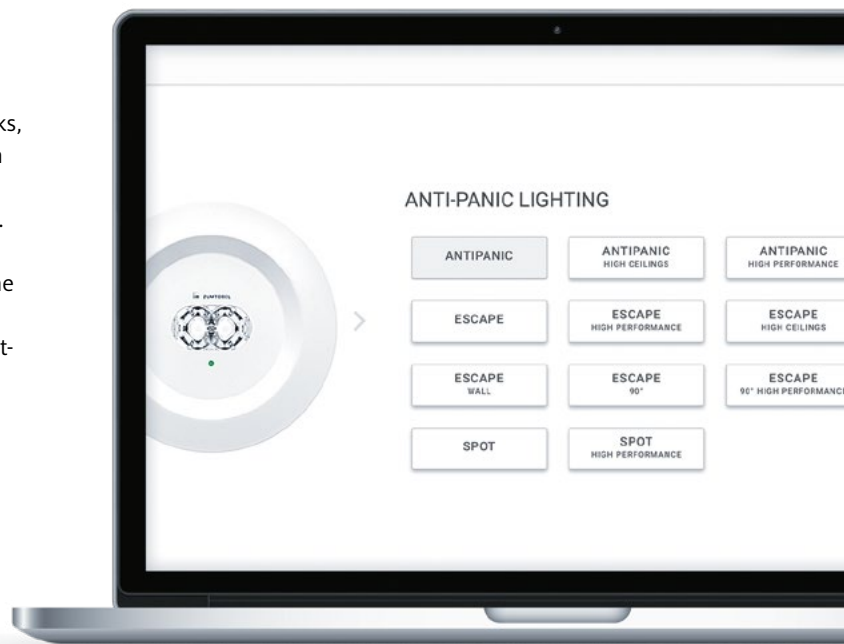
ks,
n

.

he

t-

ZUMTOBEL

ANTI-PANIC LIGHTING

ANTIPANIC

ANTIPANIC
HIGH CEILINGS

ANTIPANIC
HIGH PERFORMANCE

ESCAPE

ESCAPE
HIGH PERFORMANCE

ESCAPE
HIGH CEILINGS

ESCAPE
WALL

ESCAPE
90°

ESCAPE
90° HIGH PERFORMANC

SPOT

SPOT
HIGH PERFORMANCE